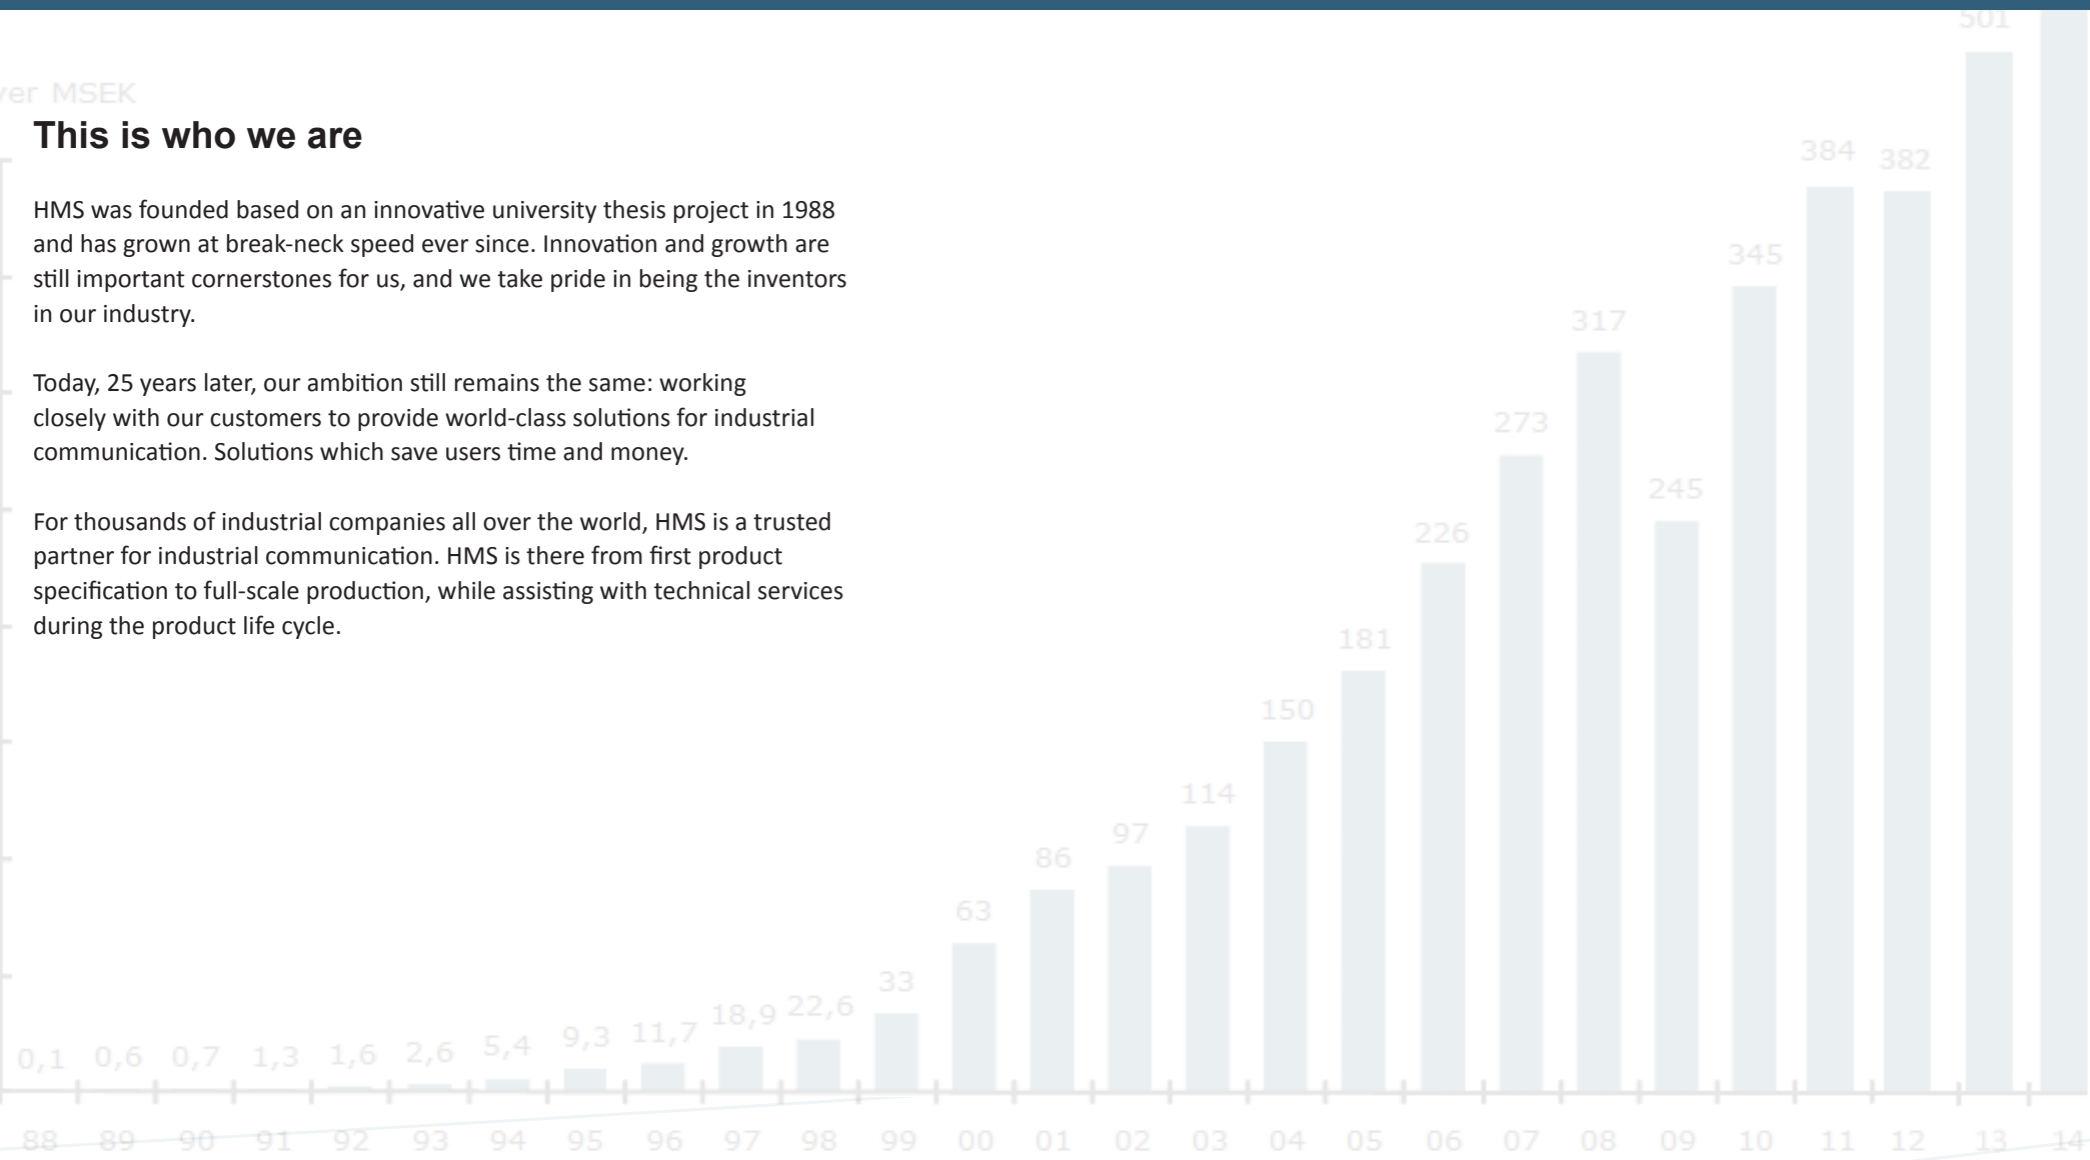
ver MSEK

This is who we are

HMS was founded based on an innovative university thesis project in 1988 and has grown at break-neck speed ever since. Innovation and growth are still important cornerstones for us, and we take pride in being the inventors in our industry.

Today, 25 years later, our ambition still remains the same: working closely with our customers to provide world-class solutions for industrial communication. Solutions which save users time and money.

For thousands of industrial companies all over the world, HMS is a trusted partner for industrial communication. HMS is there from first product specification to full-scale production, while assisting with technical services during the product life cycle.

0,1 0,6 0,7 1,3 1,6 2,6 5,4 9,3 11,7 18,9 22,6 33 63 86 97 114 150 181 226 273 317 245 345 384 382 501

88 89 90 91 92 93 94 95 96 97 98 99 00 01 02 03 04 05 06 07 08 09 10 11 12 13 14